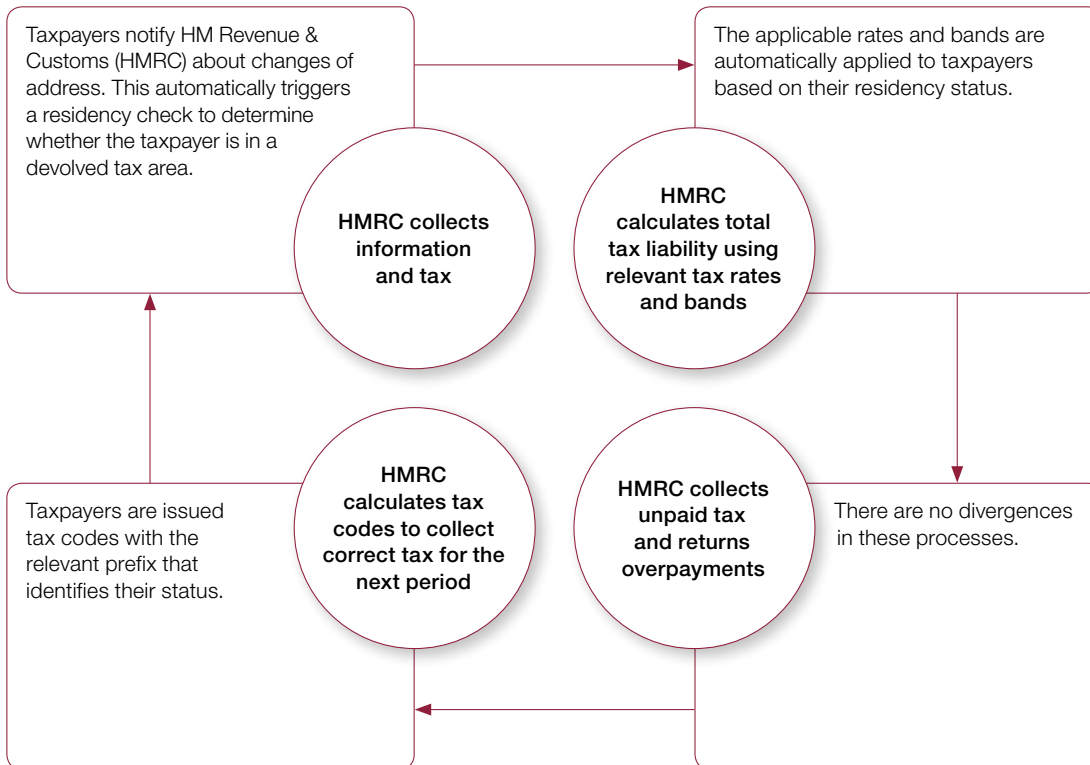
Taxpayers notify HM Revenue & Customs (HMRC) about changes of address. This automatically triggers a residency check to determine whether the taxpayer is in a devolved tax area.

HMRC collects information and tax

The applicable rates and bands are automatically applied to taxpayers based on their residency status.

HMRC calculates total tax liability using relevant tax rates and bands

There are no divergences in these processes.

HMRC collects unpaid tax and returns overpayments

HMRC calculates tax codes to collect correct tax for the next period

Taxpayers are issued tax codes with the relevant prefix that identifies their status.